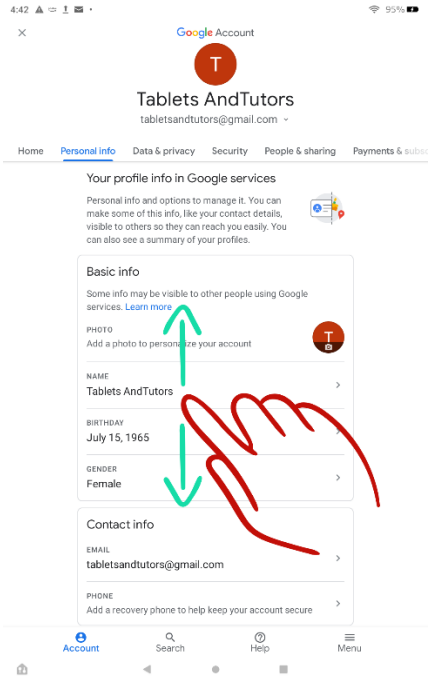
4:42

95%

×

Google Account

T

Tablets AndTutors

tabletsandtutors@gmail.com

Home Personal info Data & privacy Security People & sharing Payments & subsc

Your profile info in Google services

Personal info and options to manage it. You can make some of this info, like your contact details, visible to others so they can reach you easily. You can also see a summary of your profiles.

Basic info

Some info may be visible to other people using Google services. Learn more

PHOTO
Add a photo to personalize your account

T

NAME
Tablets AndTutors

BIRTHDAY
July 15, 1965

GENDER
Female

Contact info

EMAIL
tabletsandtutors@gmail.com

PHONE
Add a recovery phone to help keep your account secure

Account Search Help Menu